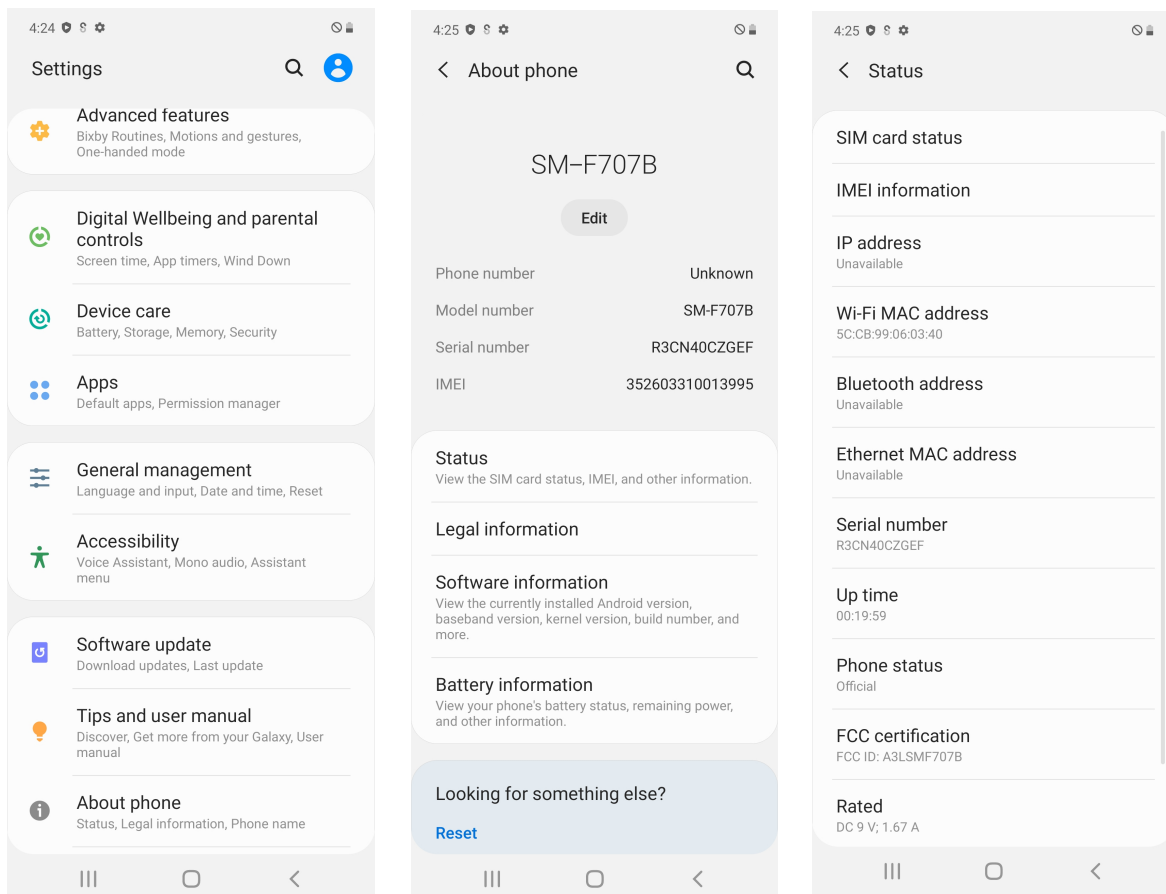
4:24

Settings

Advanced features
Bixby Routines, Motions and gestures, One-handed mode

Digital Wellbeing and parental controls
Screen time, App timers, Wind Down

Device care
Battery, Storage, Memory, Security

Apps
Default apps, Permission manager

General management
Language and input, Date and time, Reset

Accessibility
Voice Assistant, Mono audio, Assistant menu

Software update
Download updates, Last update

Tips and user manual
Discover, Get more from your Galaxy, User manual

About phone
Status, Legal information, Phone name

4:25

About phone

SM–F707B

Edit

| Phone number | Unknown |
|---|---|
| Model number | SM-F707B |
| Serial number | R3CN40CZGEF |
| IMEI | 352603310013995 |

Status
View the SIM card status, IMEI, and other information.

Legal information

Software information
View the currently installed Android version, baseband version, kernel version, build number, and more.

Battery information
View your phone's battery status, remaining power, and other information.

Looking for something else?
Reset

4:25

Status

SIM card status

IMEI information

IP address
Unavailable

Wi-Fi MAC address
5C:CB:99:06:03:40

Bluetooth address
Unavailable

Ethernet MAC address
Unavailable

Serial number
R3CN40CZGEF

Up time
00:19:59

Phone status
Official

FCC certification
FCC ID: A3LSMF707B

Rated
DC 9 V; 1.67 A